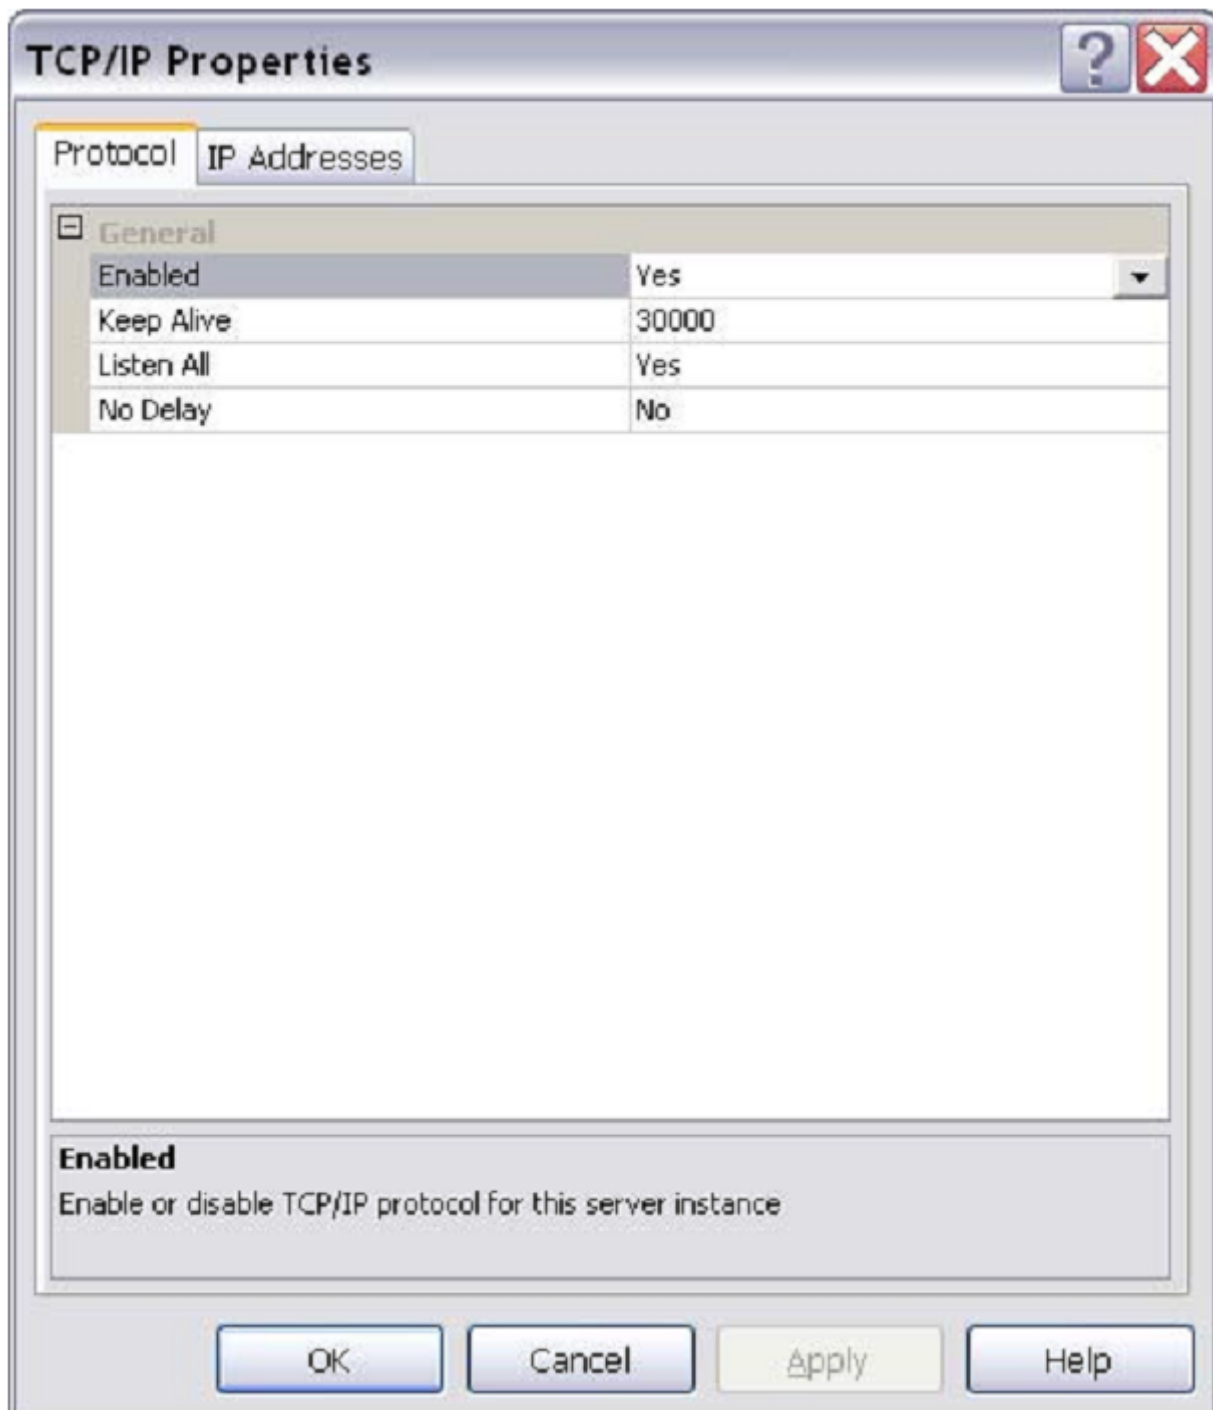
TCP/IP Properties

Protocol IP Addresses

General

| | |
|---|---|
| Enabled | Yes |
| Keep Alive | 30000 |
| Listen All | Yes |
| No Delay | No |

Enabled
Enable or disable TCP/IP protocol for this server instance

OK Cancel Apply Help